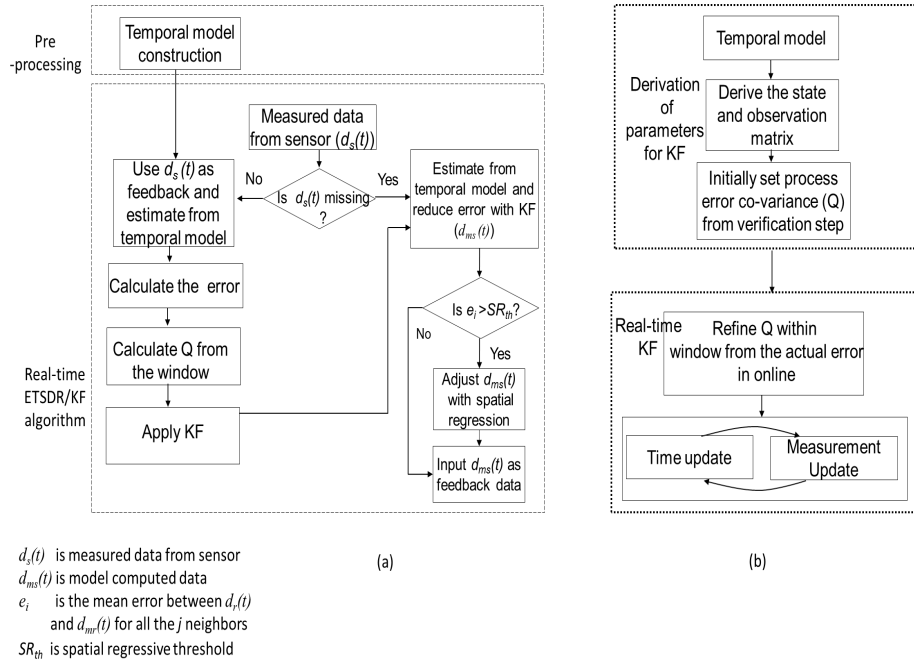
Pre -processing

Temporal model construction

Measured data from sensor ($d_s(t)$)

Use $d_s(t)$ as feedback and estimate from temporal model

No

Is $d_s(t)$ missing ?

Yes

Estimate from temporal model and reduce error with KF ($d_{ms}(t)$)

Calculate the error

Calculate Q from the window

Is $e_i > SR_{th}$?

No

Yes

Real-time ETSDR/KF algorithm

Adjust $d_{ms}(t)$ with spatial regression

Apply KF

Input $d_{ms}(t)$ as feedback data

$d_s(t)$ is measured data from sensor
$d_{ms}(t)$ is model computed data
$e_i$ is the mean error between $d_r(t)$ and $d_{mr}(t)$ for all the $j$ neighbors
$SR_{th}$ is spatial regressive threshold

(a)

Temporal model

Derivation of parameters for KF

Derive the state and observation matrix

Initially set process error co-variance (Q) from verification step

Real-time KF

Refine Q within window from the actual error in online

Time update

Measurement Update

(b)